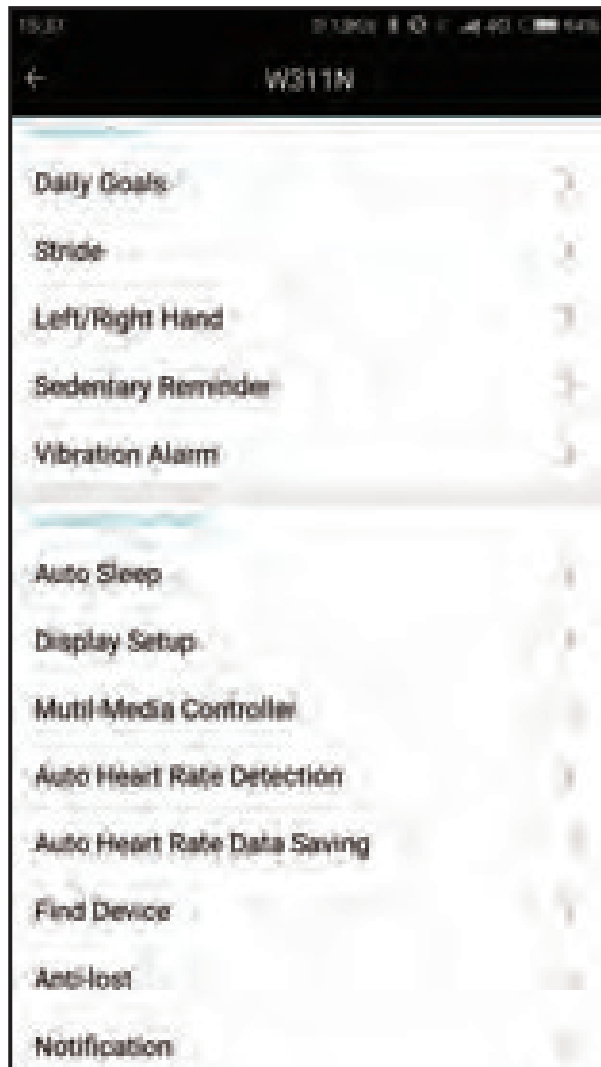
15:31

W311N

Daily Goals

Stride

Left/Right Hand

Sedentary Reminder

Vibration Alarm

Auto Sleep

Display Setup

Mutil-Media Controller

Auto Heart Rate Detection

Auto Heart Rate Data Saving

Find Device

Anti-lost

Notification